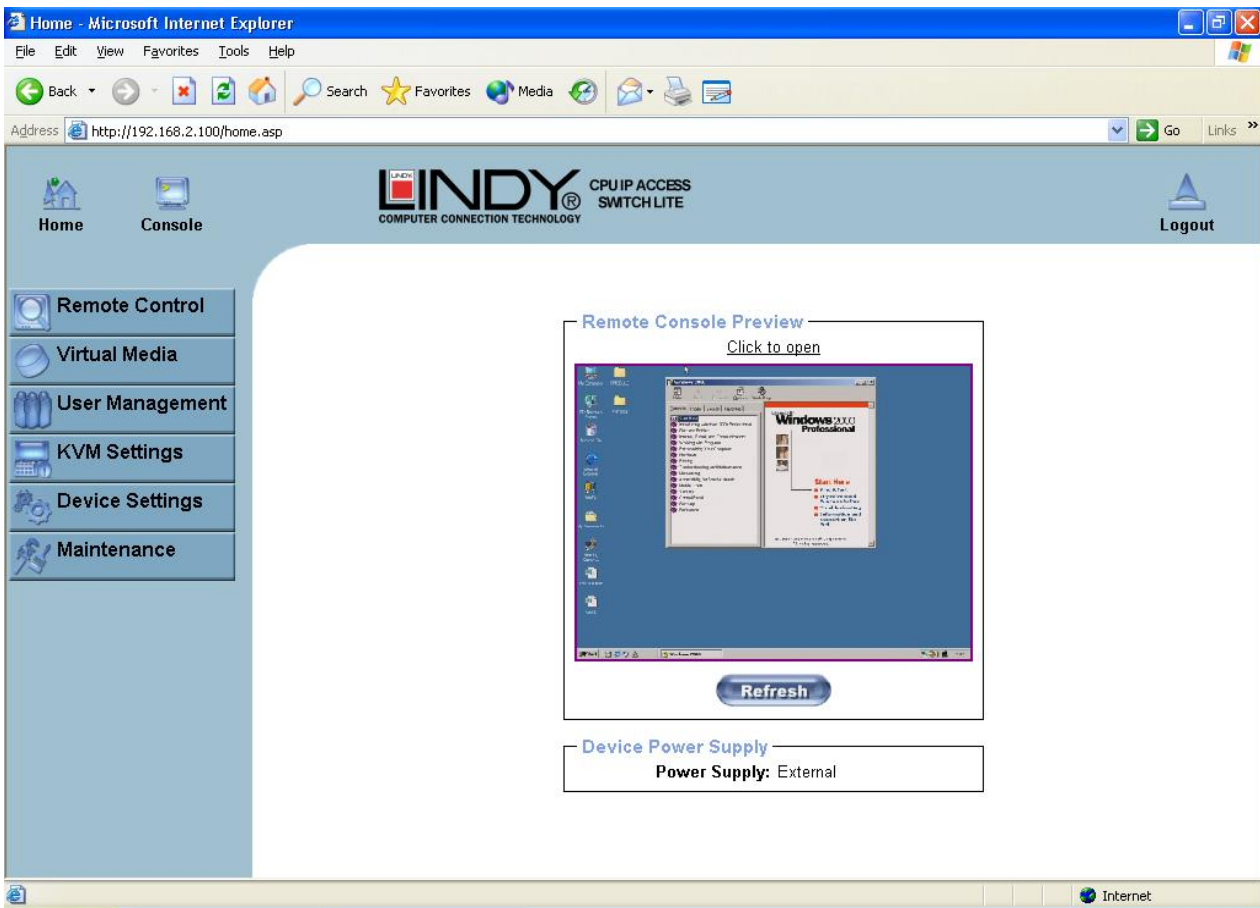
Home - Microsoft Internet Explorer

File Edit View Favorites Tools Help

Back Search Favorites Media

Address http://192.168.2.100/home.asp Go Links »

Home Console

LINDY LINDY®
COMPUTER CONNECTION TECHNOLOGY

CPU IP ACCESS SWITCH LITE

Logout

Remote Control
Virtual Media
User Management
KVM Settings
Device Settings
Maintenance

Remote Console Preview
Click to open

Windows 2000 Professional

Start Here

Refresh

Device Power Supply
Power Supply: External

Internet